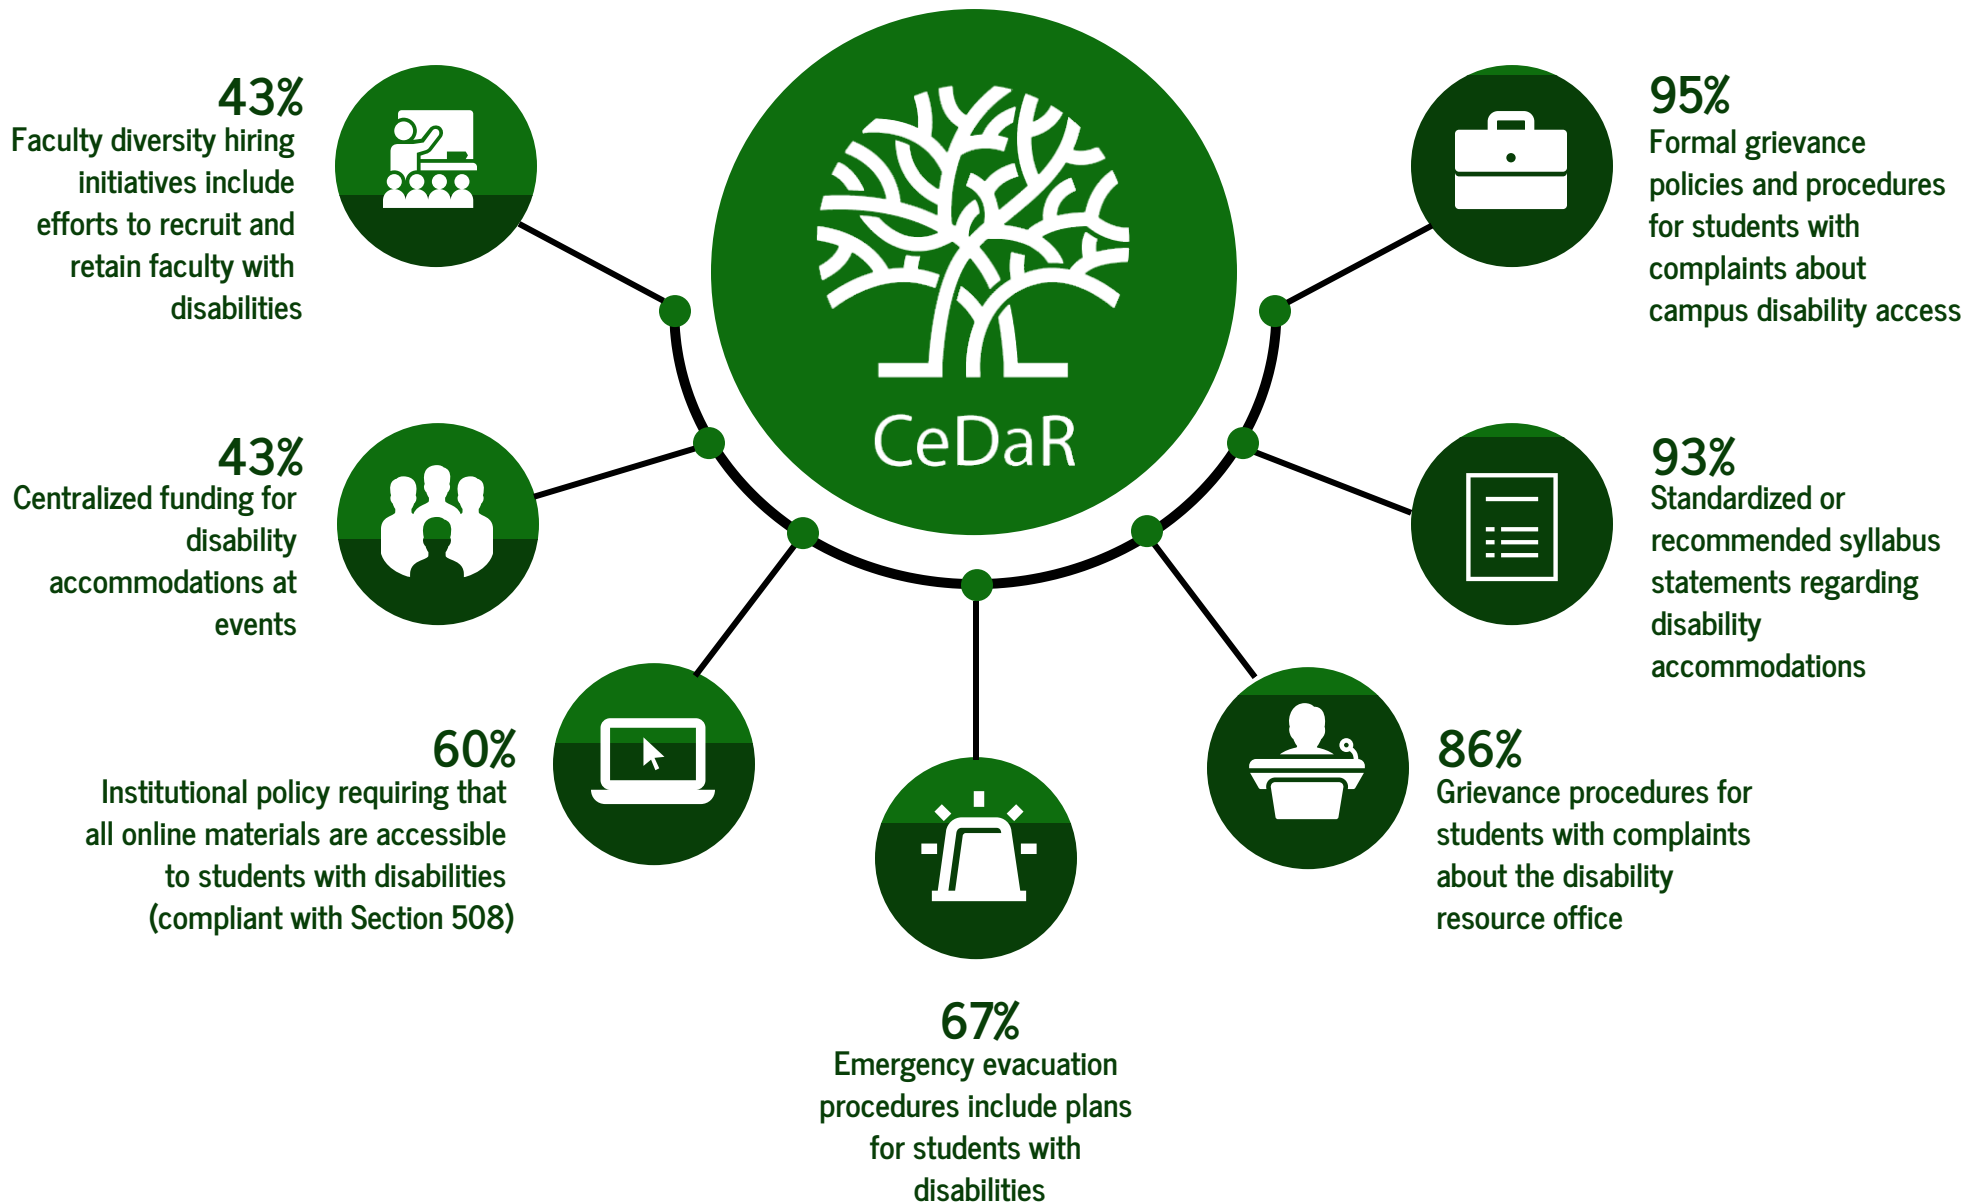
43%
Faculty diversity hiring initiatives include efforts to recruit and retain faculty with disabilities

CeDaR

95%
Formal grievance policies and procedures for students with complaints about campus disability access

43%
Centralized funding for disability accommodations at events

93%
Standardized or recommended syllabus statements regarding disability accommodations

60%
Institutional policy requiring that all online materials are accessible to students with disabilities (compliant with Section 508)

86%
Grievance procedures for students with complaints about the disability resource office

67%
Emergency evacuation procedures include plans for students with disabilities